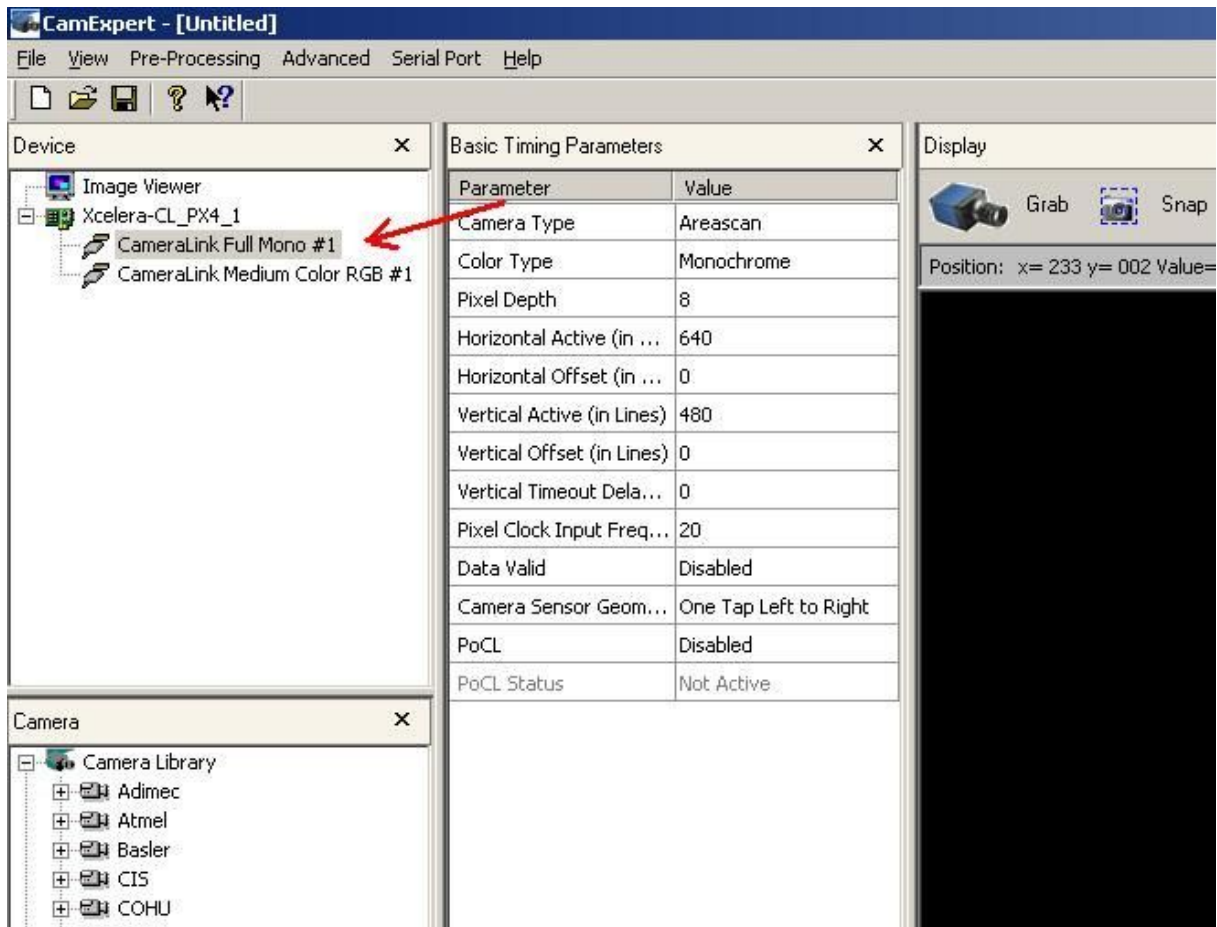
CamExpert - [Untitled]

File View Pre-Processing Advanced Serial Port Help

Device ×

Image Viewer
Xcelera-CL_PX4_1
CameraLink Full Mono #1
CameraLink Medium Color RGB #1

Camera ×

Camera Library
Adimec
Atmel
Basler
CIS
COHU

Basic Timing Parameters ×

| Parameter | Value |
|---|---|
| Camera Type | Areascan |
| Color Type | Monochrome |
| Pixel Depth | 8 |
| Horizontal Active (in ... | 640 |
| Horizontal Offset (in ... | 0 |
| Vertical Active (in Lines) | 480 |
| Vertical Offset (in Lines) | 0 |
| Vertical Timeout Dela... | 0 |
| Pixel Clock Input Freq... | 20 |
| Data Valid | Disabled |
| Camera Sensor Geom... | One Tap Left to Right |
| PoCL | Disabled |
| PoCL Status | Not Active |

Display

Grab Snap

Position: x= 233 y= 002 Value=